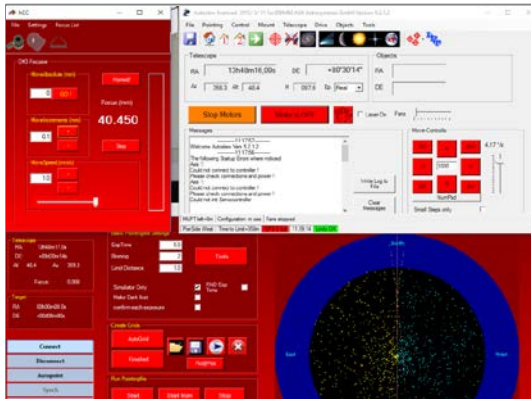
MCC

File Settings Focus List

DXO Focuser

MoveAbsolute (mm)

0 00.1

Home?

Focus (mm)

40.450

MoveIncrements (mm)

0.1

Stop

MoveSpeed (mm/s)

10

Autoslew Autoslew 5.2.1.2 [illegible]

File Pointing Control Mount Telescope Drive Objects Tools

Telescope

RA 13h48m16,00s DE +80°30'14"

Az 358,5 Alt 48,4 H 097,6 Ep Real

Objects

RA

DE

Stop Motors

Motors are OFF

Laser On

Para

Messages

Welcome Autoslew Ver. 5.2.1.2
The following Startup Errors where noticed:
Axis 1:
Could not connect to controller !
Please check connections and power !
Axis 2:
Could not connect to controller !
Please check connections and power !
Could not init Servocontroller

Write Log to File

Clear Messages

Move Controls

4.17 °/s

NumPad

Small Steps only

PierSide: West Time to Limit

Telescope

RA 13h48m17.0s

DE +80d30m14s

Alt 40.4 Az 359.5

Focus 0.000

Target

RA 00h00m00.0s

DE +00d00m00s

Connect

Disconnect

Autopoint

Synch

Basic Pointingrun Settings

Exp Time 5.0

Binning 2

Limit Distance 1.0

Tools

Simulator Only

PNG Exp Time

Make Dark first

Mount

confirm each exposure

Create Grids

AutoGrid

Finished

Run Pointingfile

Start

Start Mem

Stop

East

West